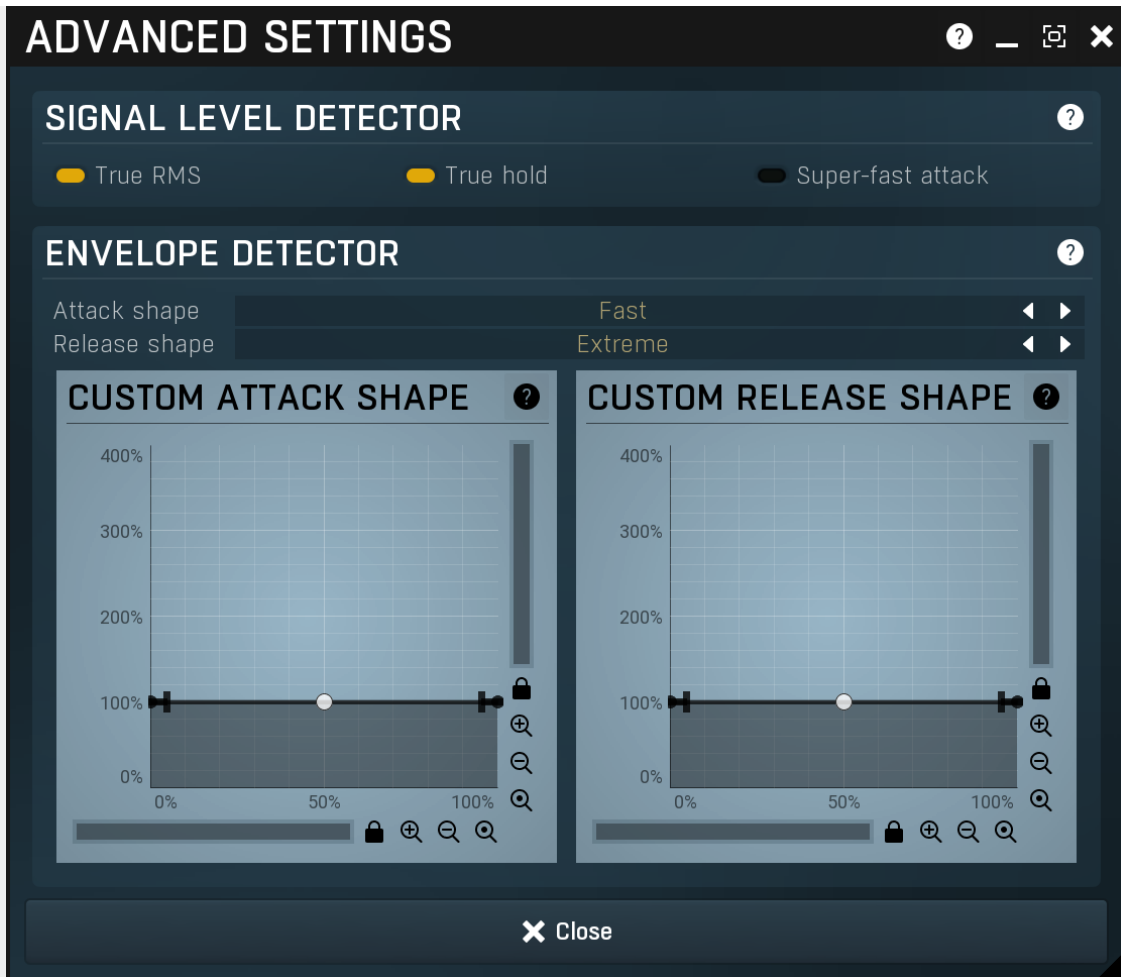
ADVANCED SETTINGS

SIGNAL LEVEL DETECTOR

True RMS

True hold

Super-fast attack

ENVELOPE DETECTOR

Attack shape Fast

Release shape Extreme

CUSTOM ATTACK SHAPE

400%

300%

200%

100%

0%

0% 50% 100%

CUSTOM RELEASE SHAPE

400%

300%

200%

100%

0%

0% 50% 100%

Close